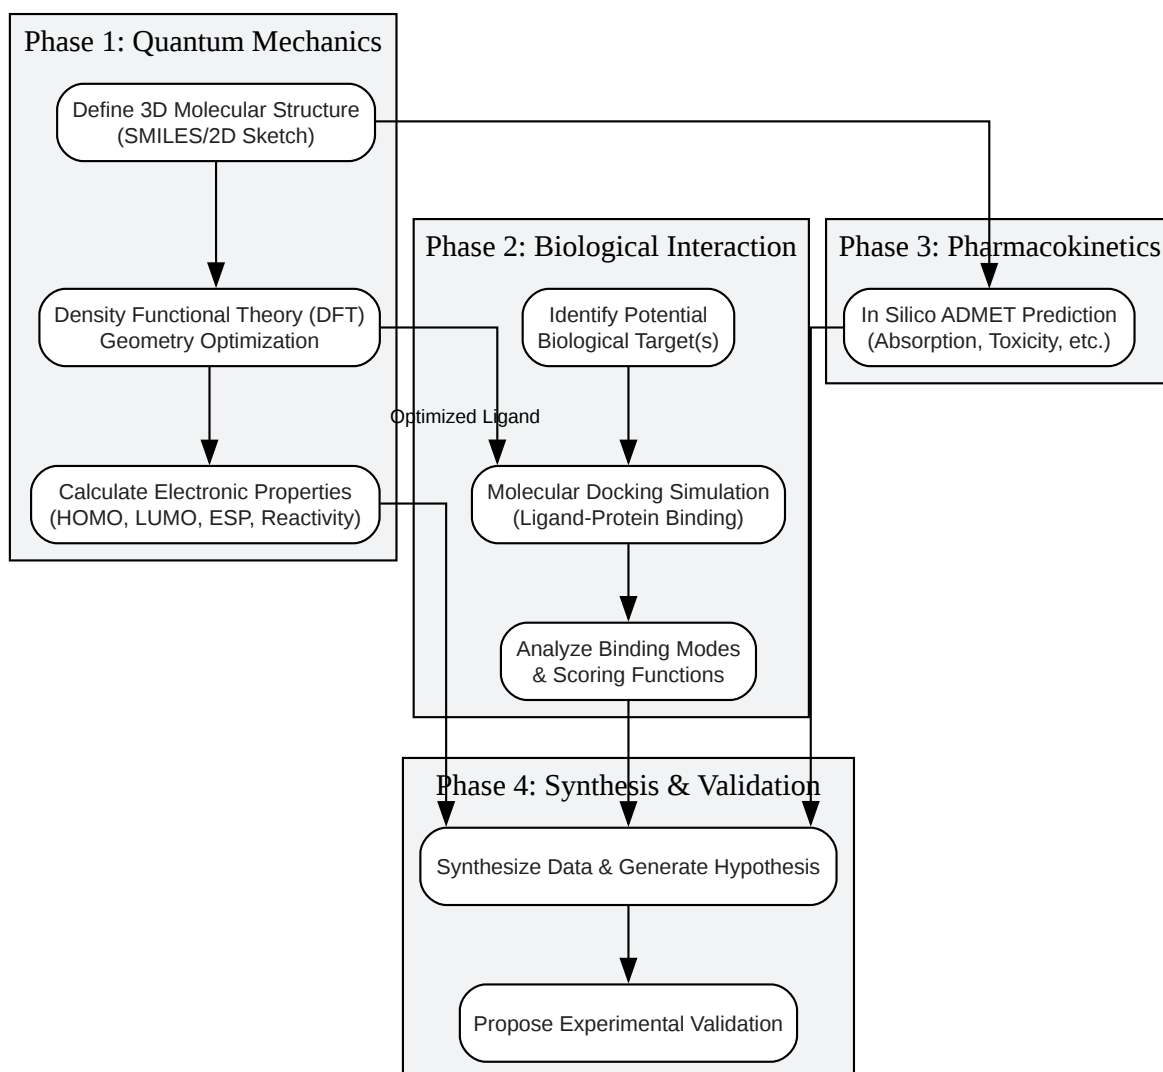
Phase 1: Quantum Mechanics

Define 3D Molecular Structure (SMILES/2D Sketch)

Density Functional Theory (DFT) Geometry Optimization

Calculate Electronic Properties (HOMO, LUMO, ESP, Reactivity)

Phase 2: Biological Interaction

Identify Potential Biological Target(s)

Optimized Ligand

Molecular Docking Simulation (Ligand-Protein Binding)

Analyze Binding Modes & Scoring Functions

Phase 3: Pharmacokinetics

In Silico ADMET Prediction (Absorption, Toxicity, etc.)

Phase 4: Synthesis & Validation

Synthesize Data & Generate Hypothesis

Propose Experimental Validation